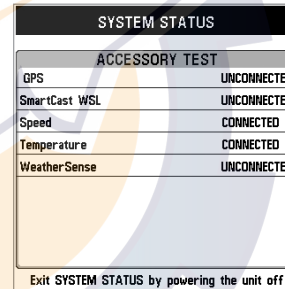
SYSTEM STATUS

ACCESSORY TEST

| | |
|---|---|
| GPS | UNCONNECTE |
| SmartCast WSL | UNCONNECTE |
| Speed | CONNECTED |
| Temperature | CONNECTED |
| WeatherSense | UNCONNECTE |

Exit SYSTEM STATUS by powering the unit off